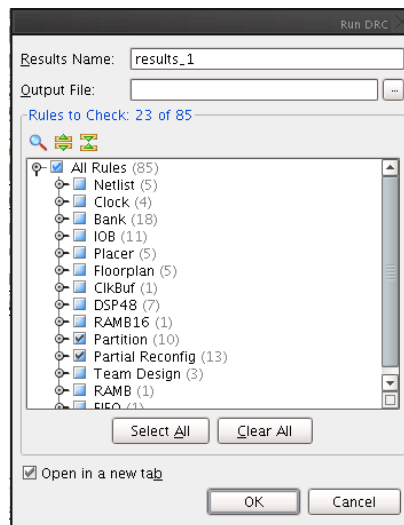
Run DRC

Results Name: results_1

Output File:

...

Rules to Check: 23 of 85

All Rules (85)
Netlist (5)
Clock (4)
Bank (18)
IOB (11)
Placer (5)
Floorplan (5)
ClkBuf (1)
DSP48 (7)
RAMB16 (1)
Partition (10)
Partial Reconfig (13)
Team Design (3)
RAMB (1)
FIFO (1)

Select All
Clear All

Open in a new tab

OK
Cancel